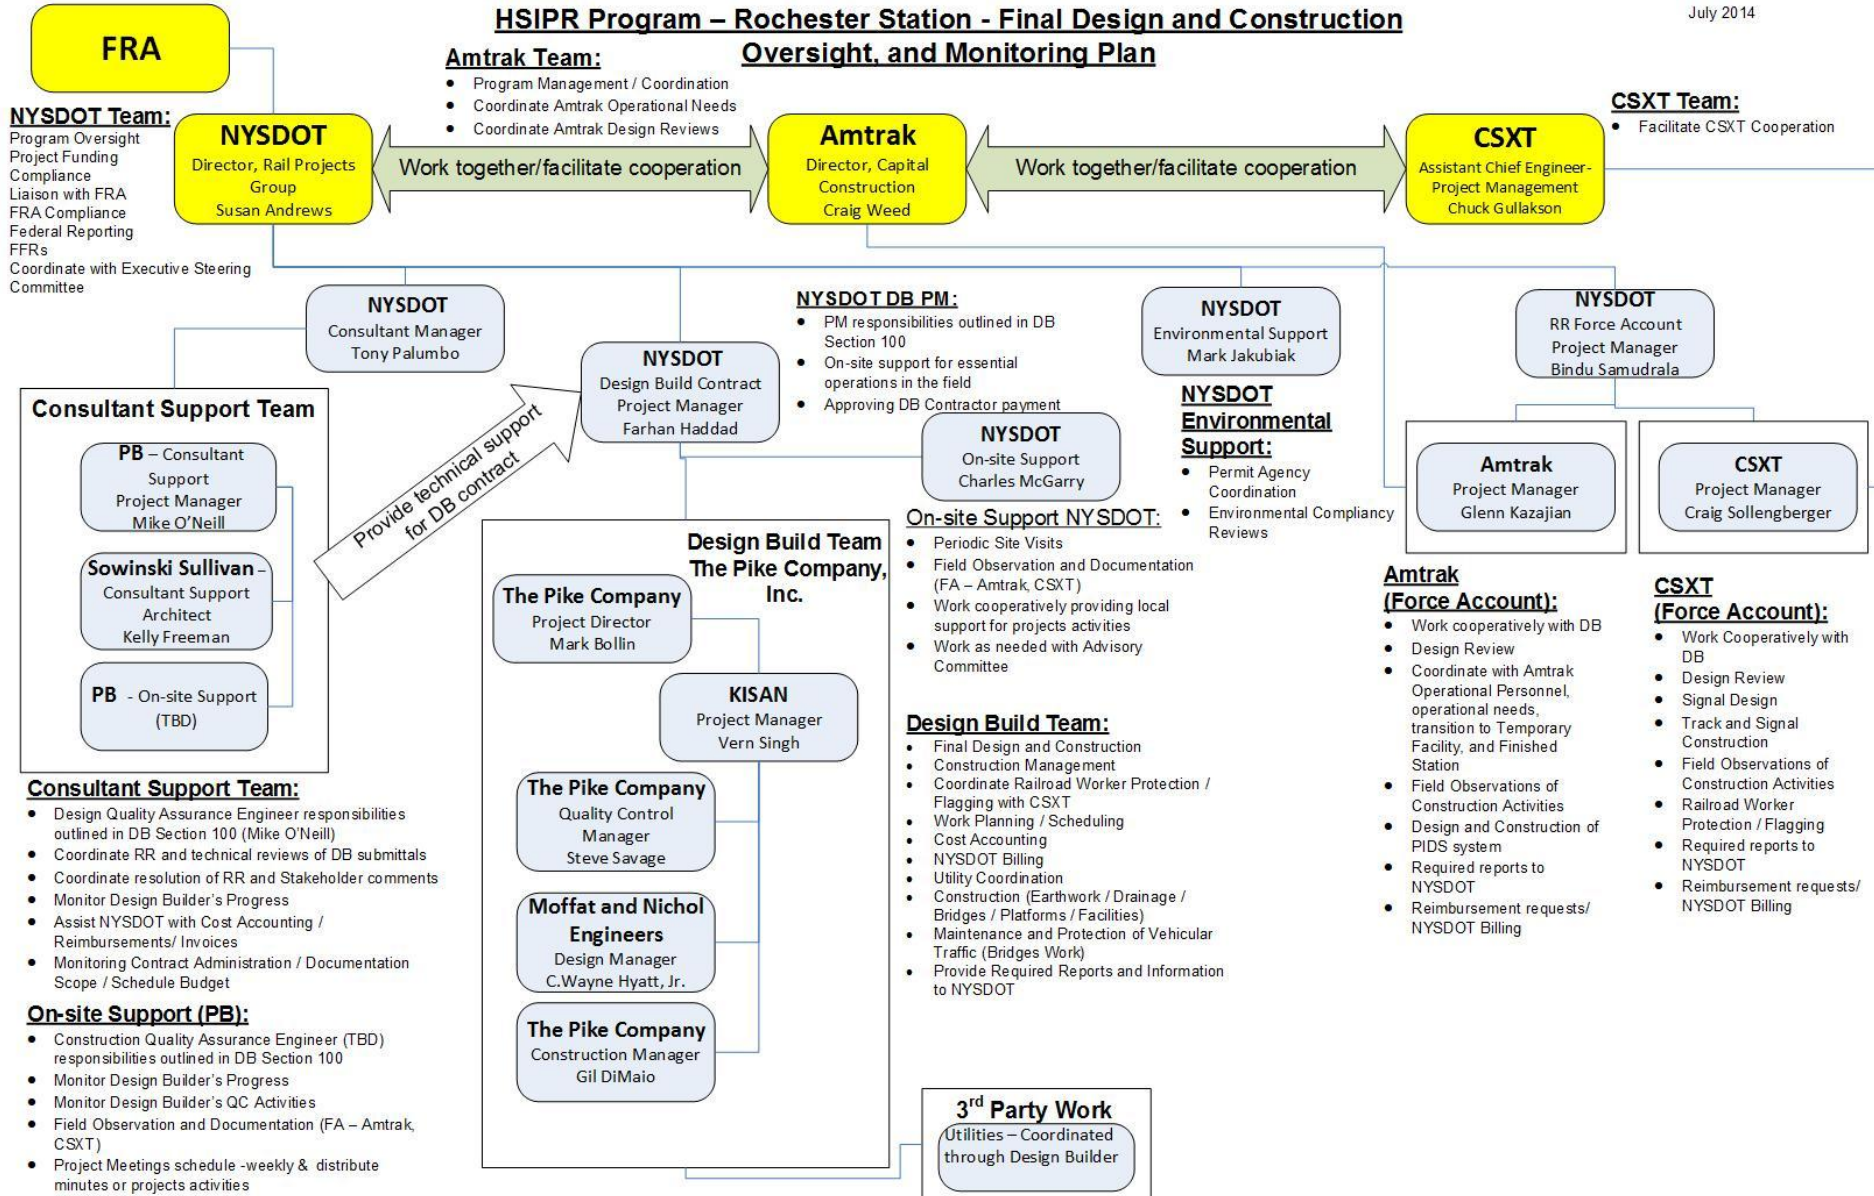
FRA

HSIPR Program – Rochester Station - Final Design and Construction Oversight, and Monitoring Plan

July 2014

Amtrak Team:
- Program Management / Coordination
- Coordinate Amtrak Operational Needs
- Coordinate Amtrak Design Reviews

NYSDOT Team:
Program Oversight
Project Funding
Compliance
Liaison with FRA
FRA Compliance
Federal Reporting
FFRs
Coordinate with Executive Steering Committee

NYSDOT
Director, Rail Projects Group
Susan Andrews

Work together/facilitate cooperation

Amtrak
Director, Capital Construction
Craig Weed

Work together/facilitate cooperation

CSXT
Assistant Chief Engineer- Project Management
Chuck Gullakson

CSXT Team:
- Facilitate CSXT Cooperation

NYSDOT
Consultant Manager
Tony Palumbo

NYSDOT DB PM:
- PM responsibilities outlined in DB Section 100
- On-site support for essential operations in the field
- Approving DB Contractor payment

NYSDOT
Environmental Support
Mark Jakubiak

NYSDOT
RR Force Account Project Manager
Bindu Samudrala

NYSDOT
Design Build Contract Project Manager
Farhan Haddad

Consultant Support Team

PB – Consultant Support Project Manager
Mike O'Neill

Sowinski Sullivan – Consultant Support Architect
Kelly Freeman

PB - On-site Support (TBD)

Provide technical support for DB contract

NYSDOT
On-site Support
Charles McGarry

NYSDOT Environmental Support:
- Permit Agency Coordination
- Environmental Compliancy Reviews

Amtrak
Project Manager
Glenn Kazajian

CSXT
Project Manager
Craig Sollengberger

On-site Support NYSDOT:
- Periodic Site Visits
- Field Observation and Documentation (FA – Amtrak, CSXT)
- Work cooperatively providing local support for projects activities
- Work as needed with Advisory Committee

Design Build Team The Pike Company, Inc.

The Pike Company
Project Director
Mark Bollin

KISAN
Project Manager
Vern Singh

The Pike Company
Quality Control Manager
Steve Savage

Moffat and Nichol Engineers
Design Manager
C.Wayne Hyatt, Jr.

The Pike Company
Construction Manager
Gil DiMaio

Amtrak (Force Account):
- Work cooperatively with DB
- Design Review
- Coordinate with Amtrak Operational Personnel, operational needs, transition to Temporary Facility, and Finished Station
- Field Observations of Construction Activities
- Design and Construction of PIDS system
- Required reports to NYSDOT
- Reimbursement requests/ NYSDOT Billing

CSXT (Force Account):
- Work Cooperatively with DB
- Design Review
- Signal Design
- Track and Signal Construction
- Field Observations of Construction Activities
- Railroad Worker Protection / Flagging
- Required reports to NYSDOT
- Reimbursement requests/ NYSDOT Billing

Design Build Team:
- Final Design and Construction
- Construction Management
- Coordinate Railroad Worker Protection / Flagging with CSXT
- Work Planning / Scheduling
- Cost Accounting
- NYSDOT Billing
- Utility Coordination
- Construction (Earthwork / Drainage / Bridges / Platforms / Facilities)
- Maintenance and Protection of Vehicular Traffic (Bridges Work)
- Provide Required Reports and Information to NYSDOT

Consultant Support Team:
- Design Quality Assurance Engineer responsibilities outlined in DB Section 100 (Mike O'Neill)
- Coordinate RR and technical reviews of DB submittals
- Coordinate resolution of RR and Stakeholder comments
- Monitor Design Builder's Progress
- Assist NYSDOT with Cost Accounting / Reimbursements/ Invoices
- Monitoring Contract Administration / Documentation Scope / Schedule Budget

On-site Support (PB):
- Construction Quality Assurance Engineer (TBD) responsibilities outlined in DB Section 100
- Monitor Design Builder's Progress
- Monitor Design Builder's QC Activities
- Field Observation and Documentation (FA – Amtrak, CSXT)
- Project Meetings schedule -weekly & distribute minutes or projects activities

3$^{rd}$ Party Work
Utilities – Coordinated through Design Builder